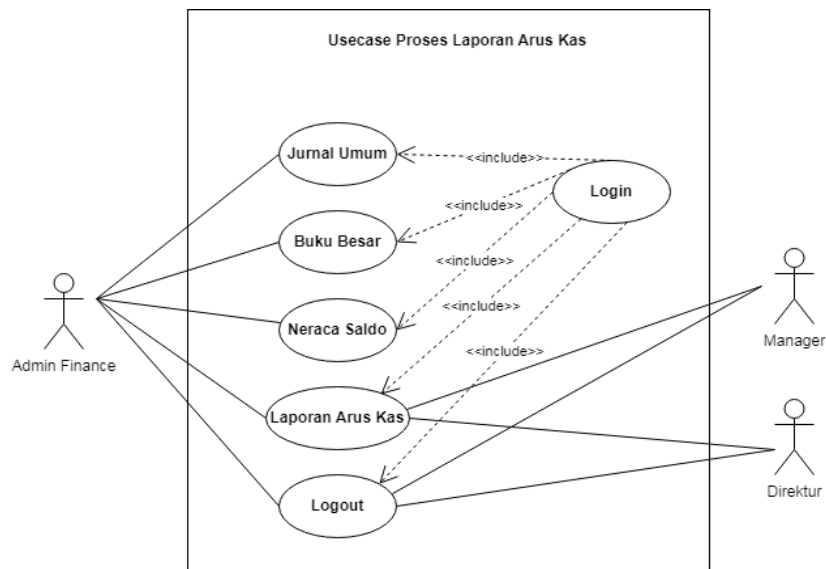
Usecase Proses Laporan Arus Kas

Jurnal Umum

<<include>>

Login

<<include>>

Buku Besar

<<include>>

<<include>>

Neraca Saldo

<<include>>

Laporan Arus Kas

Logout

Admin Finance

Manager

Direktur